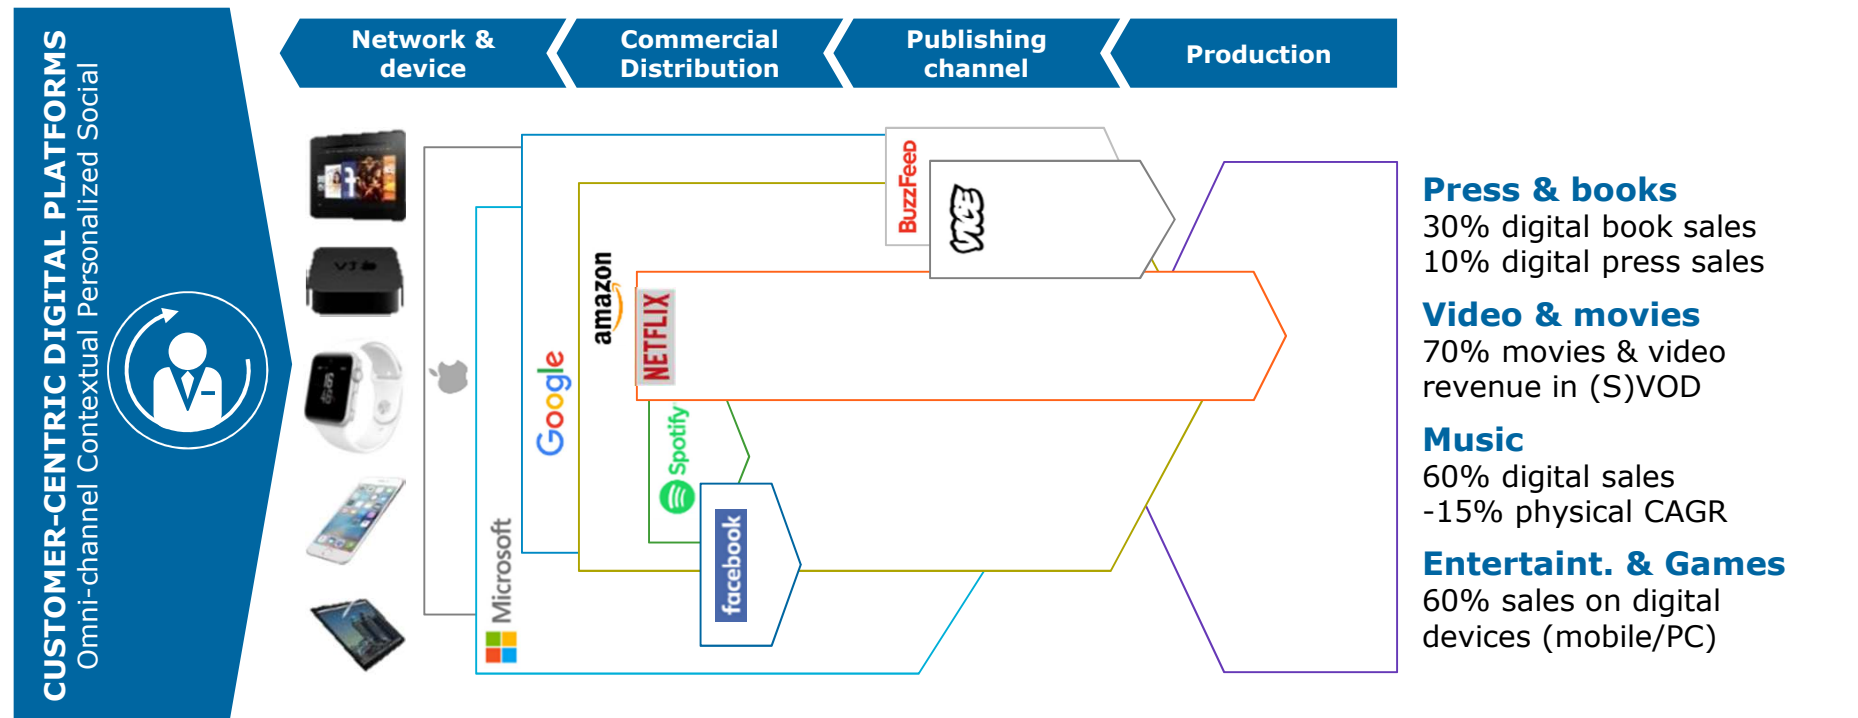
CUSTOMER-CENTRIC DIGITAL PLATFORMS
Omni-channel Contextual Personalized Social

Network & device

Commercial Distribution

Publishing channel

Production

Microsoft

Google

amazon

NETFLIX

Spotify

facebook

BuzzFeed

VICE

Press & books
30% digital book sales
10% digital press sales

Video & movies
70% movies & video revenue in (S)VOD

Music
60% digital sales
-15% physical CAGR

Entertaint. & Games
60% sales on digital devices (mobile/PC)